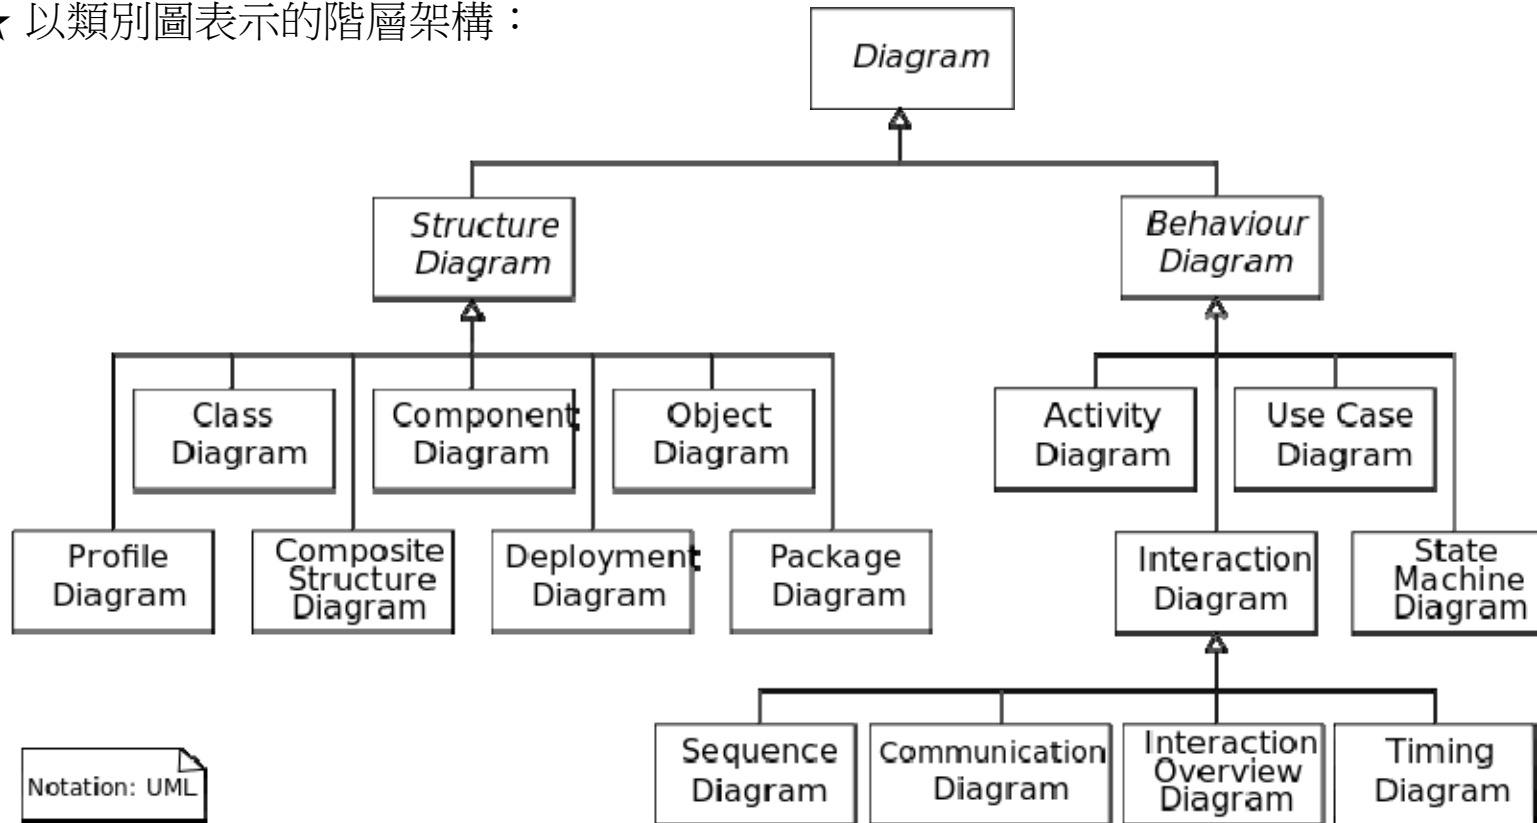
★ 以類別圖表示的階層架構：

Diagram

Structure Diagram

Behaviour Diagram

Class Diagram

Component Diagram

Object Diagram

Activity Diagram

Use Case Diagram

Profile Diagram

Composite Structure Diagram

Deployment Diagram

Package Diagram

Interaction Diagram

State Machine Diagram

Sequence Diagram

Communication Diagram

Interaction Overview Diagram

Timing Diagram

Notation: UML